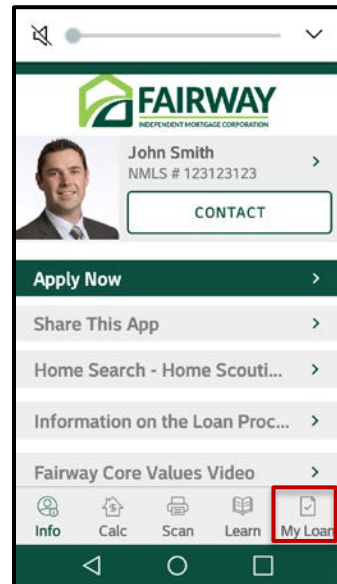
FAIRWAY
INDEPENDENT MORTGAGE CORPORATION

John Smith
NMLS # 123123123

CONTACT

Apply Now

Share This App

Home Search - Home Scouti...

Information on the Loan Proc...

Fairway Core Values Video

Info
Calc
Scan
Learn
My Loan